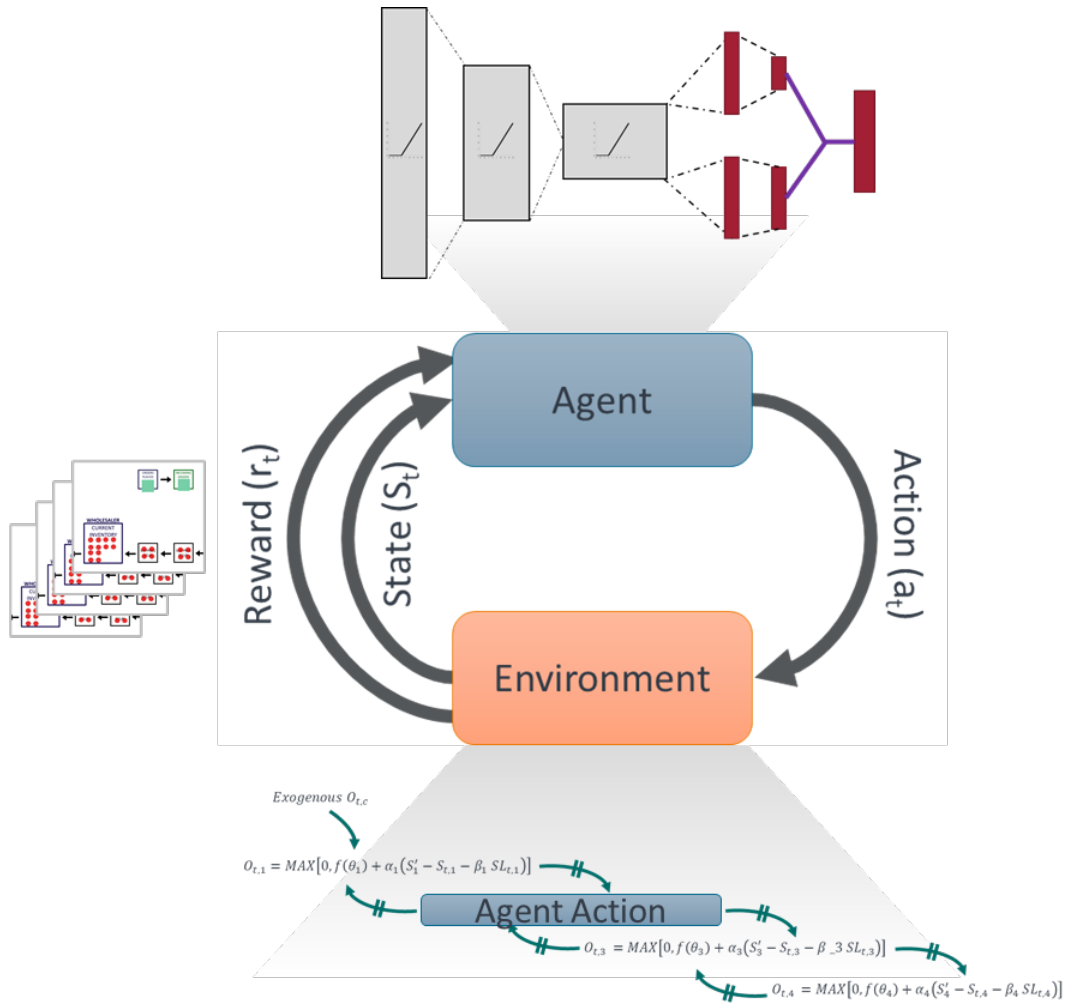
Agent

Reward ($r_t$)

State ($S_t$)

Action ($a_t$)

Environment

WHOLESALER
CURRENT
INVENTORY

Exogenous $O_{t,c}$

$O_{t,1} = MAX[0, f(\theta_1) + \alpha_1(S_1' - S_{t,1} - \beta_1 SL_{t,1})]$

Agent Action

$O_{t,3} = MAX[0, f(\theta_3) + \alpha_3(S_3' - S_{t,3} - \beta\_3 SL_{t,3})]$

$O_{t,4} = MAX[0, f(\theta_4) + \alpha_4(S_4' - S_{t,4} - \beta_4 SL_{t,4})]$